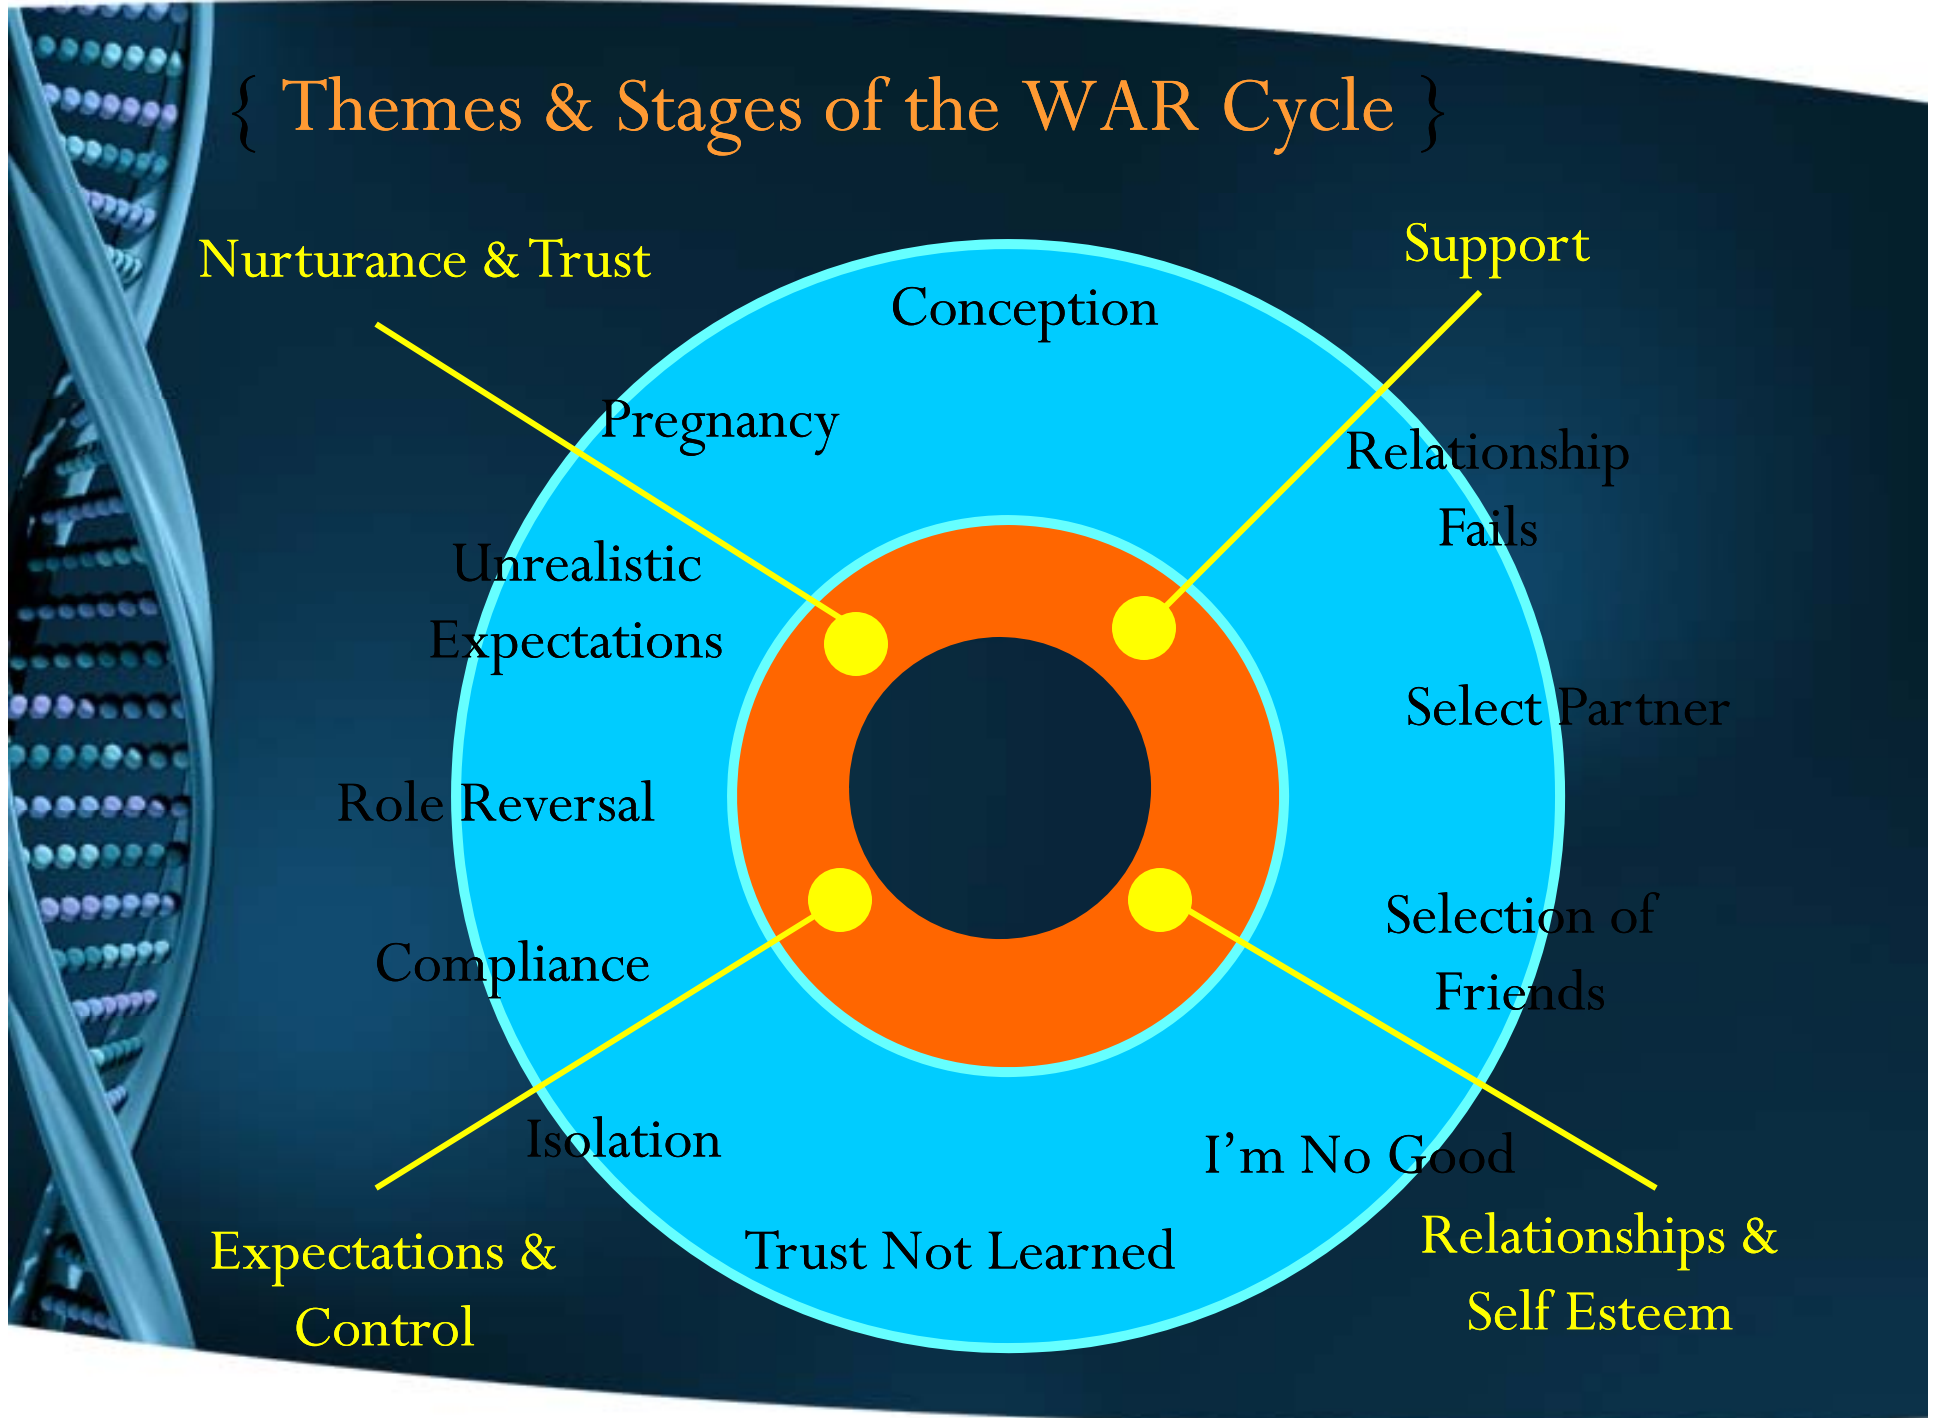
{ Themes & Stages of the WAR Cycle }

Nurturance & Trust

Support

Conception

Pregnancy

Relationship Fails

Unrealistic Expectations

Select Partner

Role Reversal

Selection of Friends

Compliance

Isolation

I'm No Good

Trust Not Learned

Expectations & Control

Relationships & Self Esteem